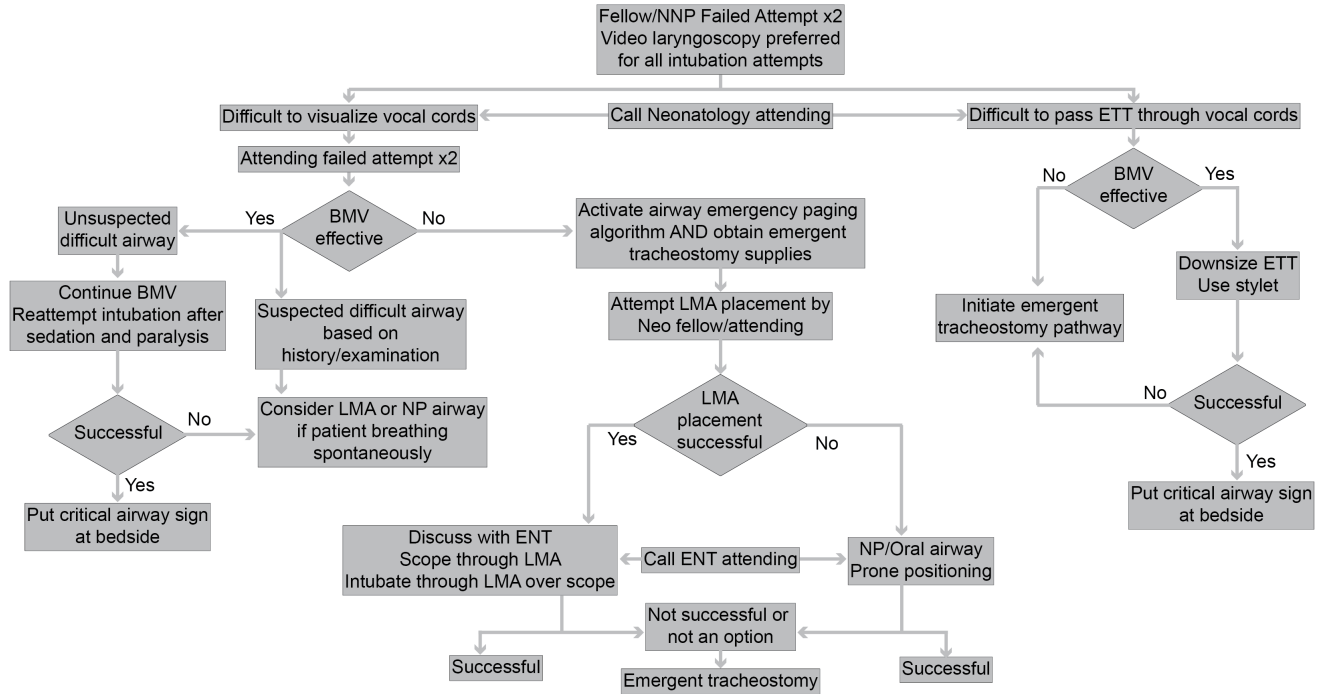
Fellow/NNP Failed Attempt x2
Video laryngoscopy preferred for all intubation attempts

Difficult to visualize vocal cords

Call Neonatology attending

Difficult to pass ETT through vocal cords

Attending failed attempt x2

Unsuspected difficult airway

Yes

BMV effective

No

Activate airway emergency paging algorithm AND obtain emergent tracheostomy supplies

Continue BMV
Reattempt intubation after sedation and paralysis

Suspected difficult airway based on history/examination

Attempt LMA placement by Neo fellow/attending

Successful

No

Consider LMA or NP airway if patient breathing spontaneously

Yes

Put critical airway sign at bedside

LMA placement successful

Yes

No

Discuss with ENT
Scope through LMA
Intubate through LMA over scope

Call ENT attending

NP/Oral airway
Prone positioning

Not successful or not an option

Successful

Emergent tracheostomy

Successful

No

BMV effective

Yes

Initiate emergent tracheostomy pathway

Downsize ETT
Use stylet

No

Successful

Yes

Put critical airway sign at bedside